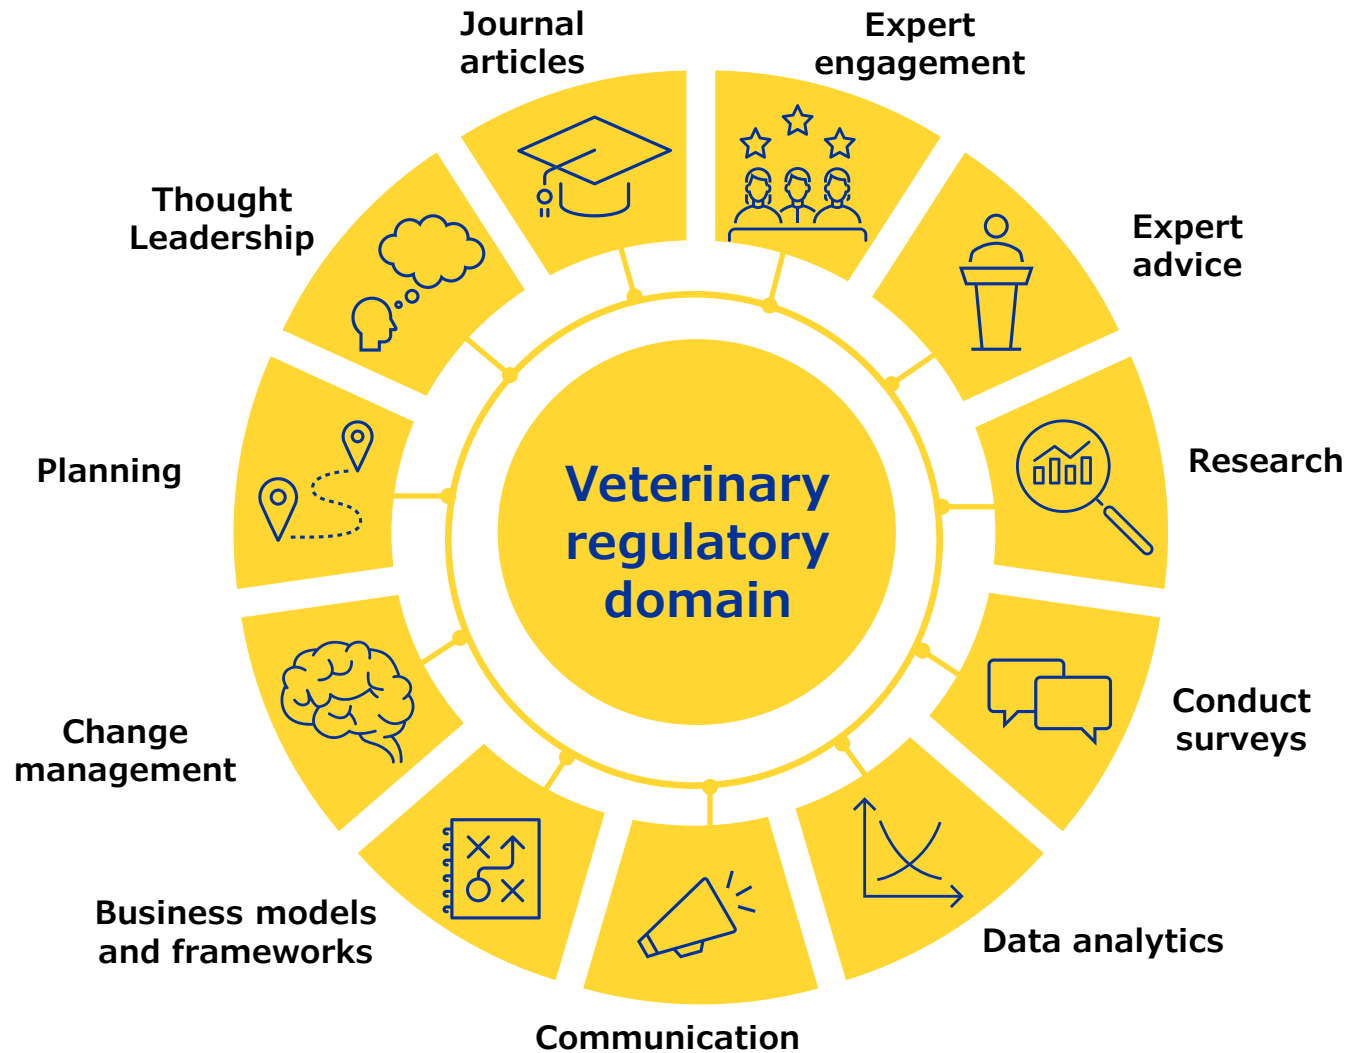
Journal articles

Expert engagement

Thought Leadership

Expert advice

Planning

Veterinary regulatory domain

Research

Change management

Conduct surveys

Business models and frameworks

Data analytics

Communication